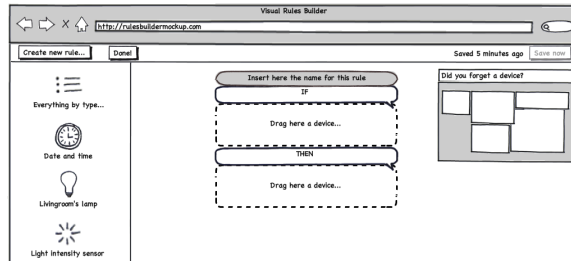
Visual Rules Builder

http://rulesbuildermockup.com

Create new rule...

Done!

Saved 5 minutes ago

Save now

Everything by type...

Date and time

Livingroom's lamp

Light intensity sensor

Insert here the name for this rule

IF

Drag here a device...

THEN

Drag here a device...

Did you forget a device?